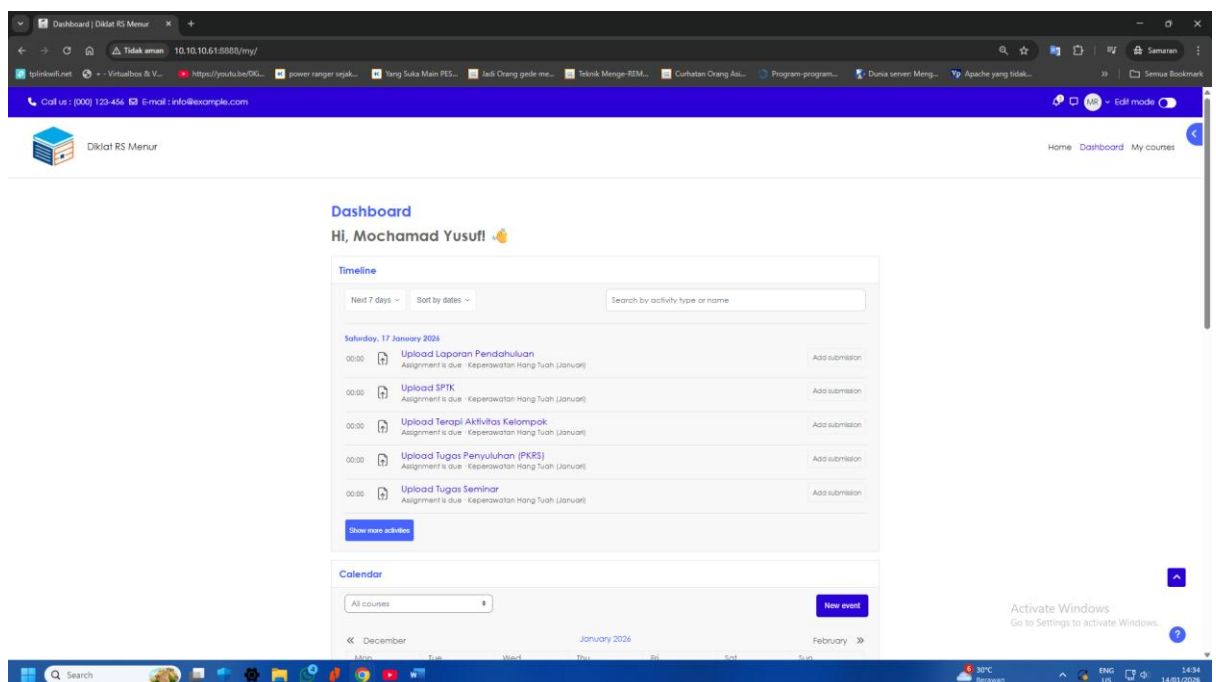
Dashboard | Diklat RS Menur ×

Tidak aman 10.10.10.61:8888/my/

Samaran

tplinkwifi.net · Virtualbox & V... https://youtu.be/DKi... power ranger sejak... Yang Suka Main PES... Jadi Orang gede me... Teknik Menge-REM... Curhatan Orang Asi... Program-program... Dunia server: Meng... Apache yang tidak... » Semua Bookmark

Call us : (000) 123-456 E-mail : info@example.com

MR Edit mode

Diklat RS Menur

Home Dashboard My courses

Dashboard

Hi, Mochamad Yusuf! 👋

Timeline

Next 7 days Sort by dates Search by activity type or name

Saturday, 17 January 2026

00:00 Upload Laporan Pendahuluan
Assignment is due · Keperawatan Hang Tuah (Januari)
Add submission

00:00 Upload SPTK
Assignment is due · Keperawatan Hang Tuah (Januari)
Add submission

00:00 Upload Terapi Aktivitas Kelompok
Assignment is due · Keperawatan Hang Tuah (Januari)
Add submission

00:00 Upload Tugas Penyuluhan (PKRS)
Assignment is due · Keperawatan Hang Tuah (Januari)
Add submission

00:00 Upload Tugas Seminar
Assignment is due · Keperawatan Hang Tuah (Januari)
Add submission

Show more activities

Calendar

All courses New event

« December January 2026 February »

Mon Tue Wed Thu Fri Sat Sun

Activate Windows
Go to Settings to activate Windows.

Search

30°C Berawan

ENG US 14:34 14/01/2026